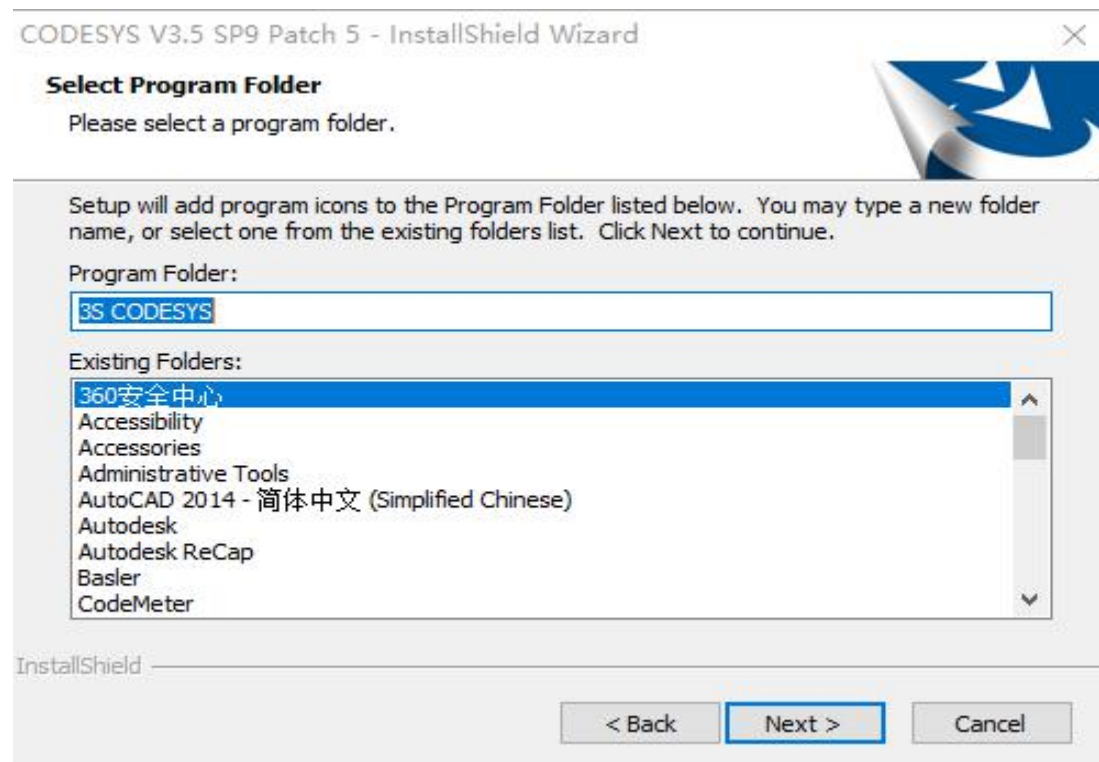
CODESYS V3.5 SP9 Patch 5 - InstallShield Wizard

Select Program Folder

Please select a program folder.

Setup will add program icons to the Program Folder listed below. You may type a new folder name, or select one from the existing folders list. Click Next to continue.

Program Folder:

3S CODESYS

Existing Folders:

360安全中心
Accessibility
Accessories
Administrative Tools
AutoCAD 2014 - 简体中文 (Simplified Chinese)
Autodesk
Autodesk ReCap
Basler
CodeMeter

InstallShield

< Back
Next >
Cancel